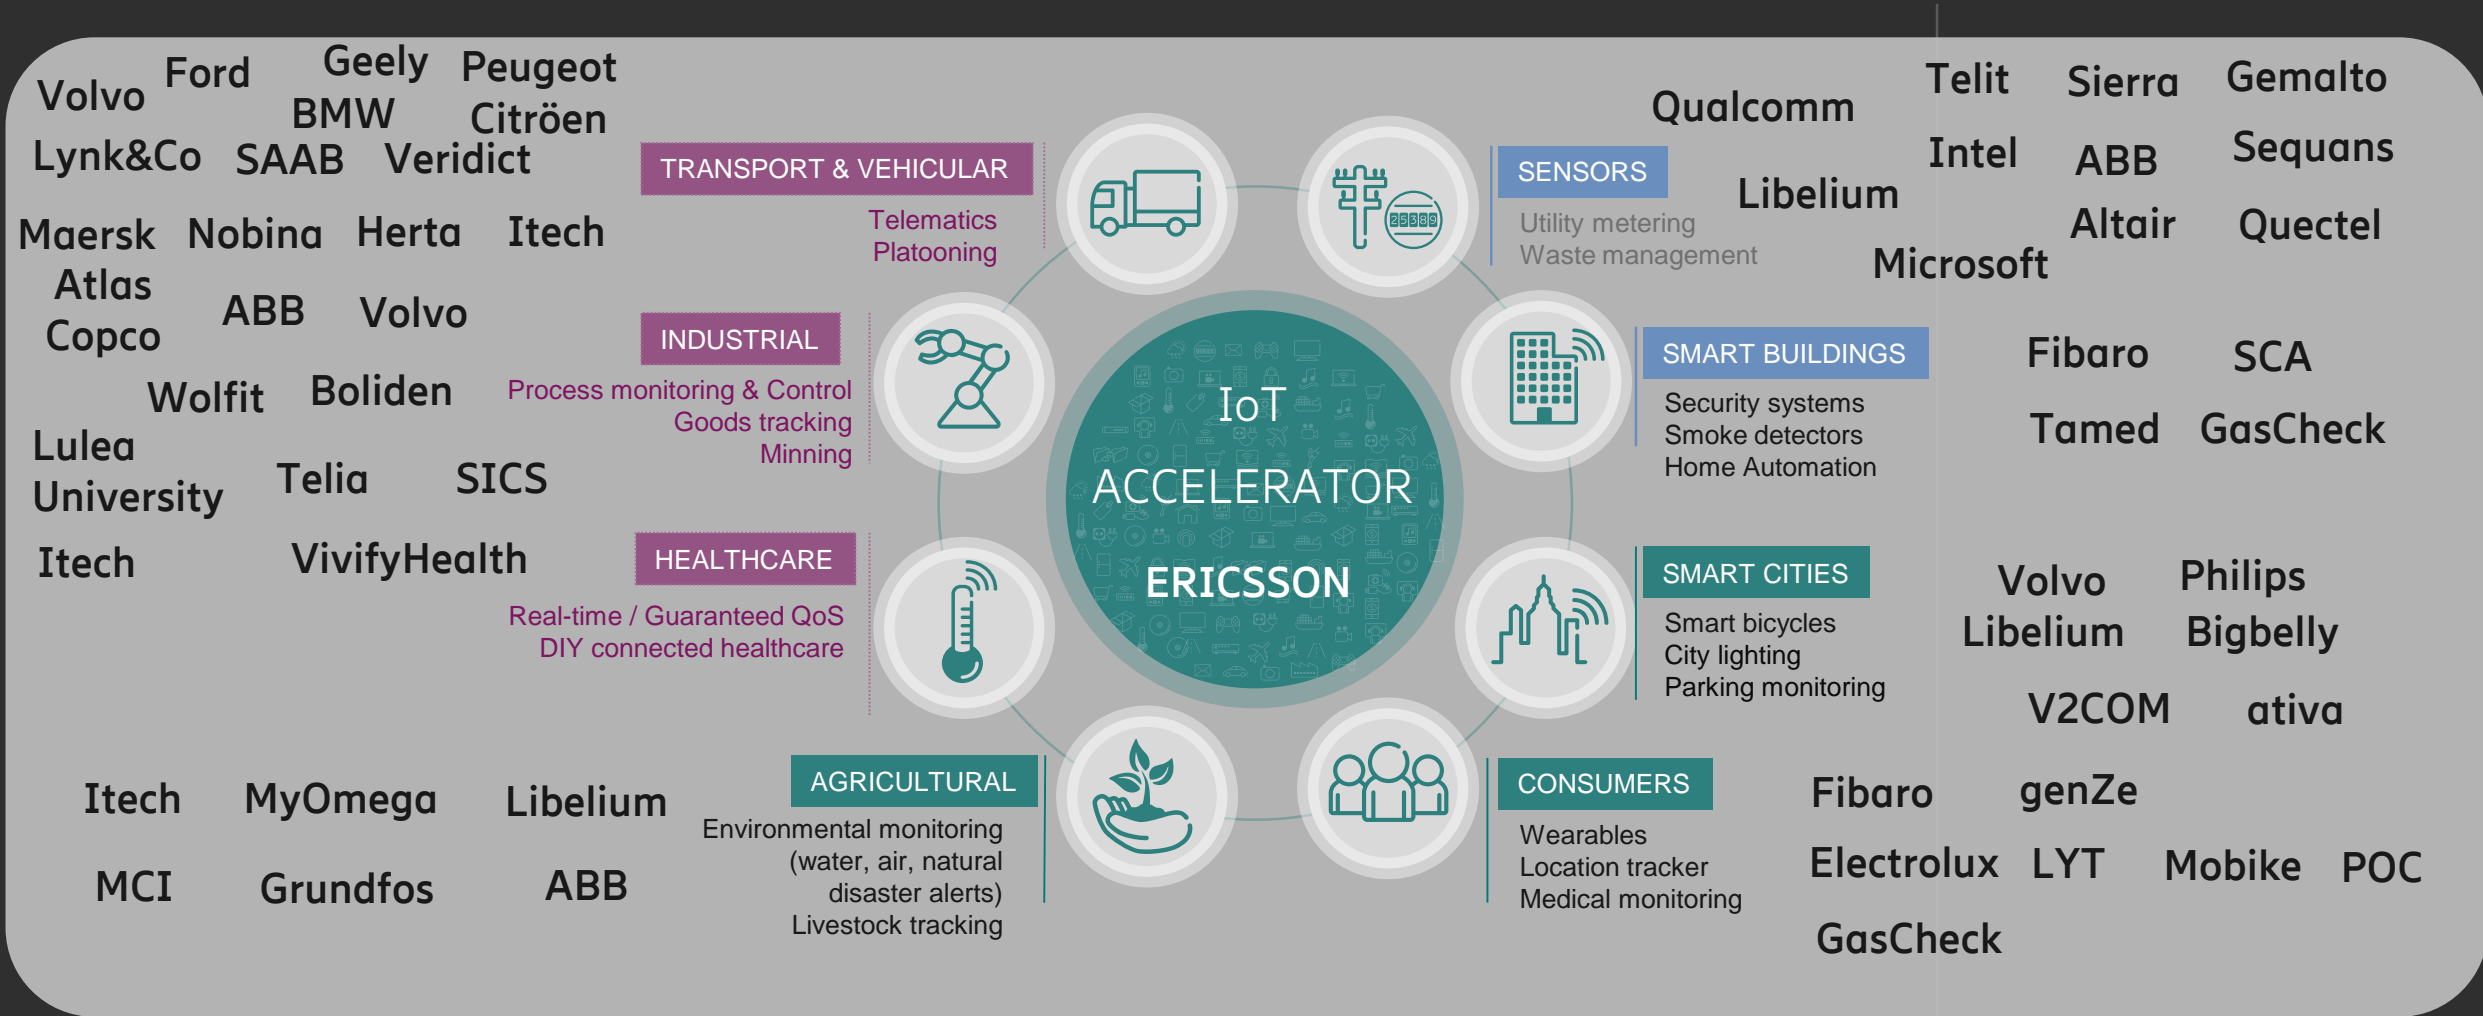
Volvo Ford Geely Peugeot BMW Citröen Lynk&Co SAAB Veridict

TRANSPORT & VEHICULAR
Telematics
Platooning

Maersk Nobina Herta Itech Atlas Copco ABB Volvo

INDUSTRIAL
Process monitoring & Control
Goods tracking
Minning

Wolfit Boliden Lulea University Telia SICS Itech VivifyHealth

HEALTHCARE
Real-time / Guaranteed QoS
DIY connected healthcare

Itech MyOmega Libelium MCI Grundfos ABB

AGRICULTURAL
Environmental monitoring (water, air, natural disaster alerts)
Livestock tracking

IoT ACCELERATOR
ERICSSON

Qualcomm Telit Sierra Gemalto Intel ABB Sequans Libelium Altair Quectel Microsoft

SENSORS
Utility metering
Waste management

25389

SMART BUILDINGS
Security systems
Smoke detectors
Home Automation

Fibaro SCA Tamed GasCheck

SMART CITIES
Smart bicycles
City lighting
Parking monitoring

Volvo Philips Libelium Bigbelly V2COM ativa

CONSUMERS
Wearables
Location tracker
Medical monitoring

Fibaro genZe Electrolux LYT Mobike POC GasCheck